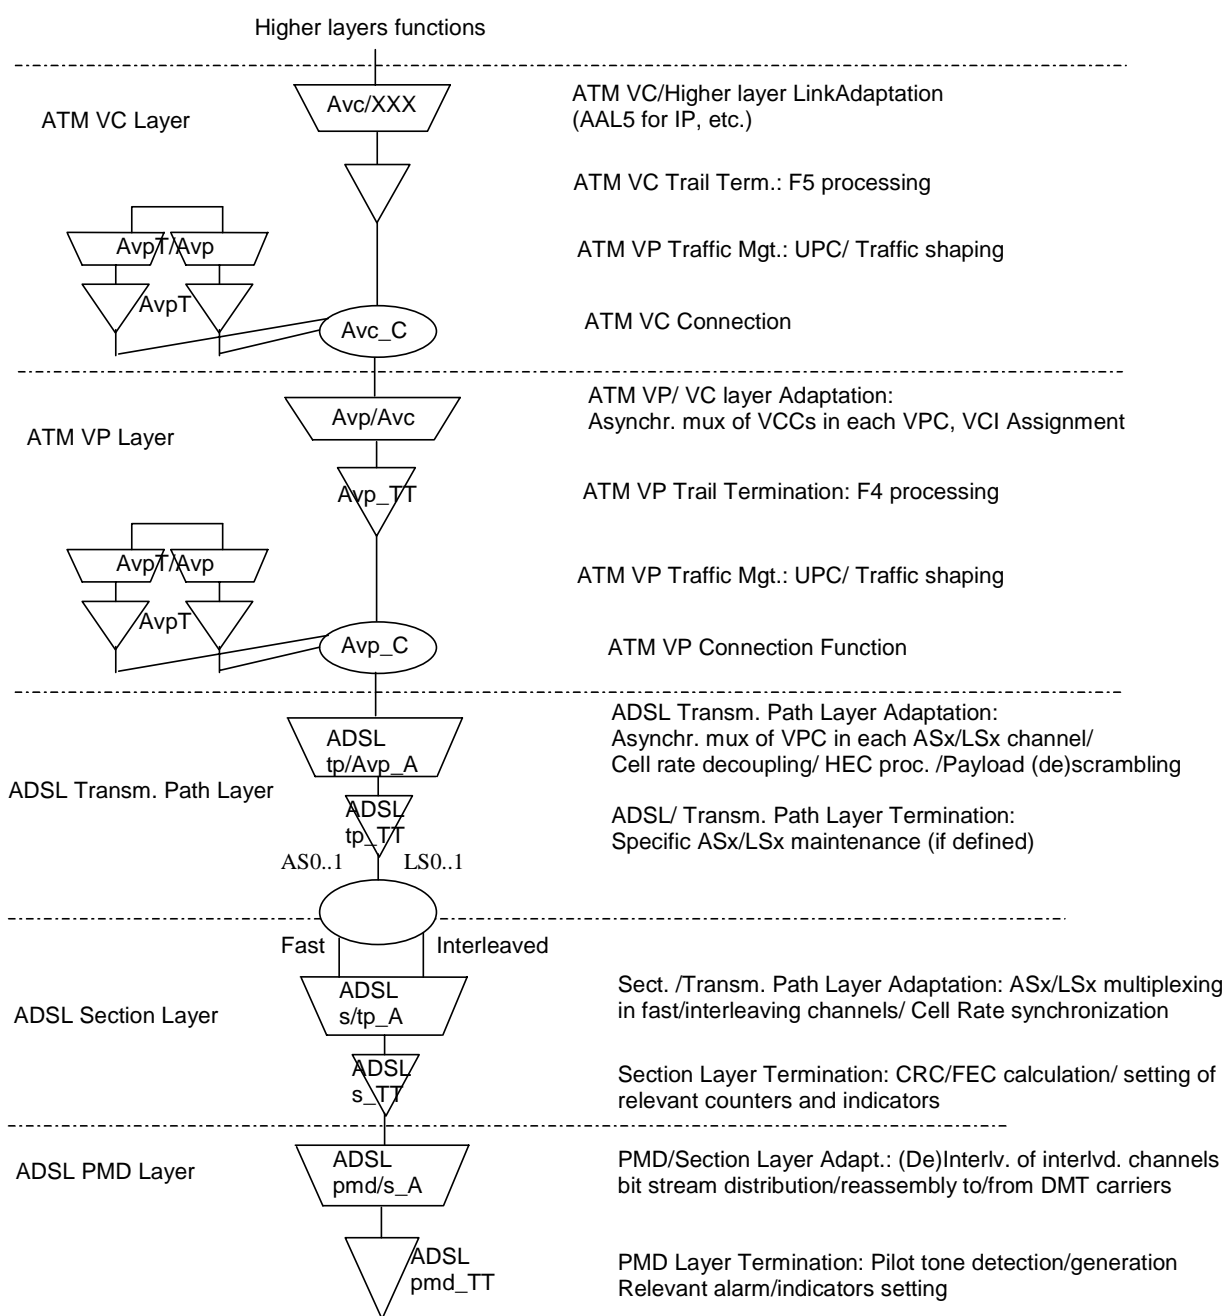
Higher layers functions

ATM VC Layer

Avc/XXX

ATM VC/Higher layer LinkAdaptation
(AAL5 for IP, etc.)

ATM VC Trail Term.: F5 processing

AvpT/Avp

ATM VP Traffic Mgt.: UPC/ Traffic shaping

AvpT

Avc_C

ATM VC Connection

ATM VP Layer

Avp/Avc

ATM VP/ VC layer Adaptation:
Asynchr. mux of VCCs in each VPC, VCI Assignment

Avp_TT

ATM VP Trail Termination: F4 processing

AvpT/Avp

ATM VP Traffic Mgt.: UPC/ Traffic shaping

AvpT

Avp_C

ATM VP Connection Function

ADSL Transm. Path Layer

ADSL tp/Avp_A

ADSL Transm. Path Layer Adaptation:
Asynchr. mux of VPC in each ASx/LSx channel/
Cell rate decoupling/ HEC proc. /Payload (de)scrambling

ADSL tp_TT

ADSL/ Transm. Path Layer Termination:
Specific ASx/LSx maintenance (if defined)

AS0..1

LS0..1

Fast

Interleaved

ADSL Section Layer

ADSL s/tp_A

Sect. /Transm. Path Layer Adaptation: ASx/LSx multiplexing in fast/interleaving channels/ Cell Rate synchronization

ADSL s_TT

Section Layer Termination: CRC/FEC calculation/ setting of relevant counters and indicators

ADSL PMD Layer

ADSL pmd/s_A

PMD/Section Layer Adapt.: (De)Interlv. of interlvd. channels bit stream distribution/reassembly to/from DMT carriers

ADSL pmd_TT

PMD Layer Termination: Pilot tone detection/generation
Relevant alarm/indicators setting